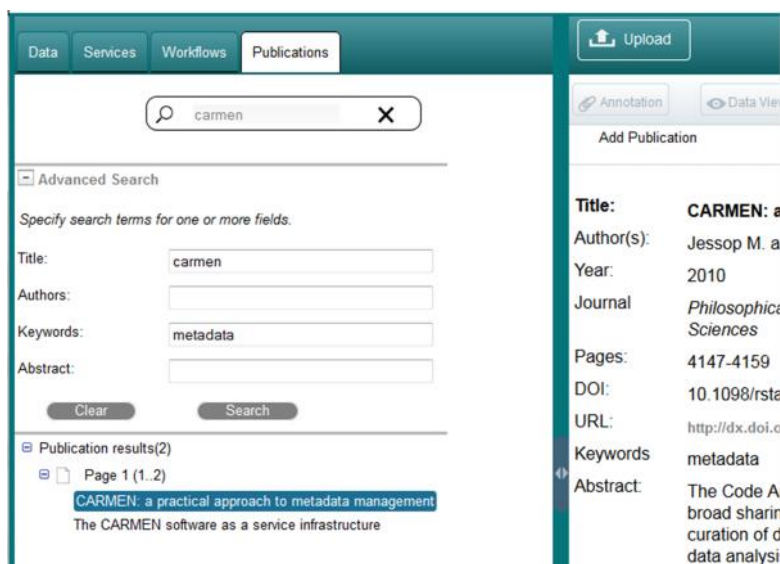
Data Services Workflows Publications

carmen

Advanced Search

Specify search terms for one or more fields.

Title: carmen

Authors:

Keywords: metadata

Abstract:

Clear Search

Publication results(2)

Page 1 (1..2)

CARMEN: a practical approach to metadata management

The CARMEN software as a service infrastructure

Upload

Annotation Data View

Add Publication

| | |
|---|---|
| Title: | CARMEN: a |
| Author(s): | Jessop M. a |
| Year: | 2010 |
| Journal | Philosophica Sciences |
| Pages: | 4147-4159 |
| DOI: | 10.1098/rsta |
| URL: | http://dx.doi.o |
| Keywords | metadata |
| Abstract: | The Code A broad sharin curation of d data analysi |